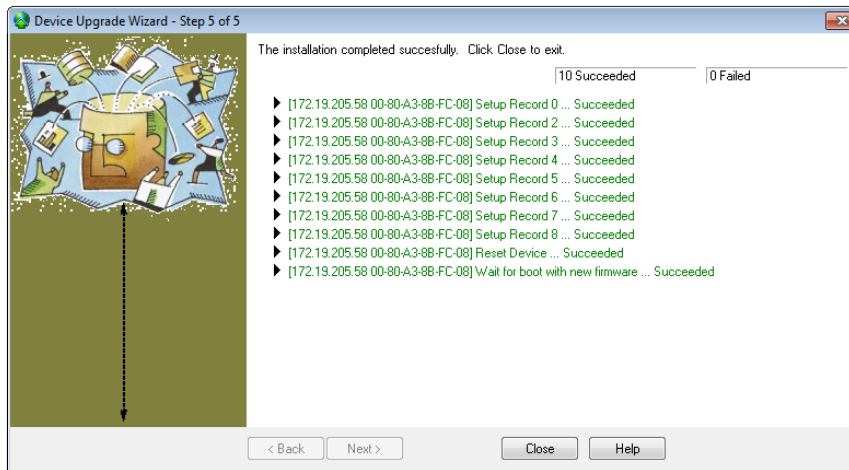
Device Upgrade Wizard - Step 5 of 5

The installation completed succesfully. Click Close to exit.

10 Succeeded

0 Failed

[172.19.205.58 00-80-A3-8B-FC-08] Setup Record 0 ... Succeeded
[172.19.205.58 00-80-A3-8B-FC-08] Setup Record 2 ... Succeeded
[172.19.205.58 00-80-A3-8B-FC-08] Setup Record 3 ... Succeeded
[172.19.205.58 00-80-A3-8B-FC-08] Setup Record 4 ... Succeeded
[172.19.205.58 00-80-A3-8B-FC-08] Setup Record 5 ... Succeeded
[172.19.205.58 00-80-A3-8B-FC-08] Setup Record 6 ... Succeeded
[172.19.205.58 00-80-A3-8B-FC-08] Setup Record 7 ... Succeeded
[172.19.205.58 00-80-A3-8B-FC-08] Setup Record 8 ... Succeeded
[172.19.205.58 00-80-A3-8B-FC-08] Reset Device ... Succeeded
[172.19.205.58 00-80-A3-8B-FC-08] Wait for boot with new firmware ... Succeeded

< Back

Next >

Close

Help